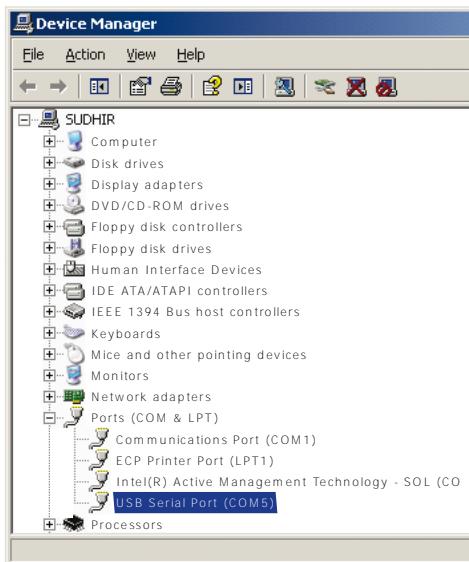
Device Manager

File Action View Help

SUDHIR
Computer
Disk drives
Display adapters
DVD/CD-ROM drives
Floppy disk controllers
Floppy disk drives
Human Interface Devices
IDE ATA/ATAPI controllers
IEEE 1394 Bus host controllers
Keyboards
Mice and other pointing devices
Monitors
Network adapters
Ports (COM & LPT)
Communications Port (COM1)
ECP Printer Port (LPT1)
Intel(R) Active Management Technology - SOL (CO
USB Serial Port (COM5)
Processors